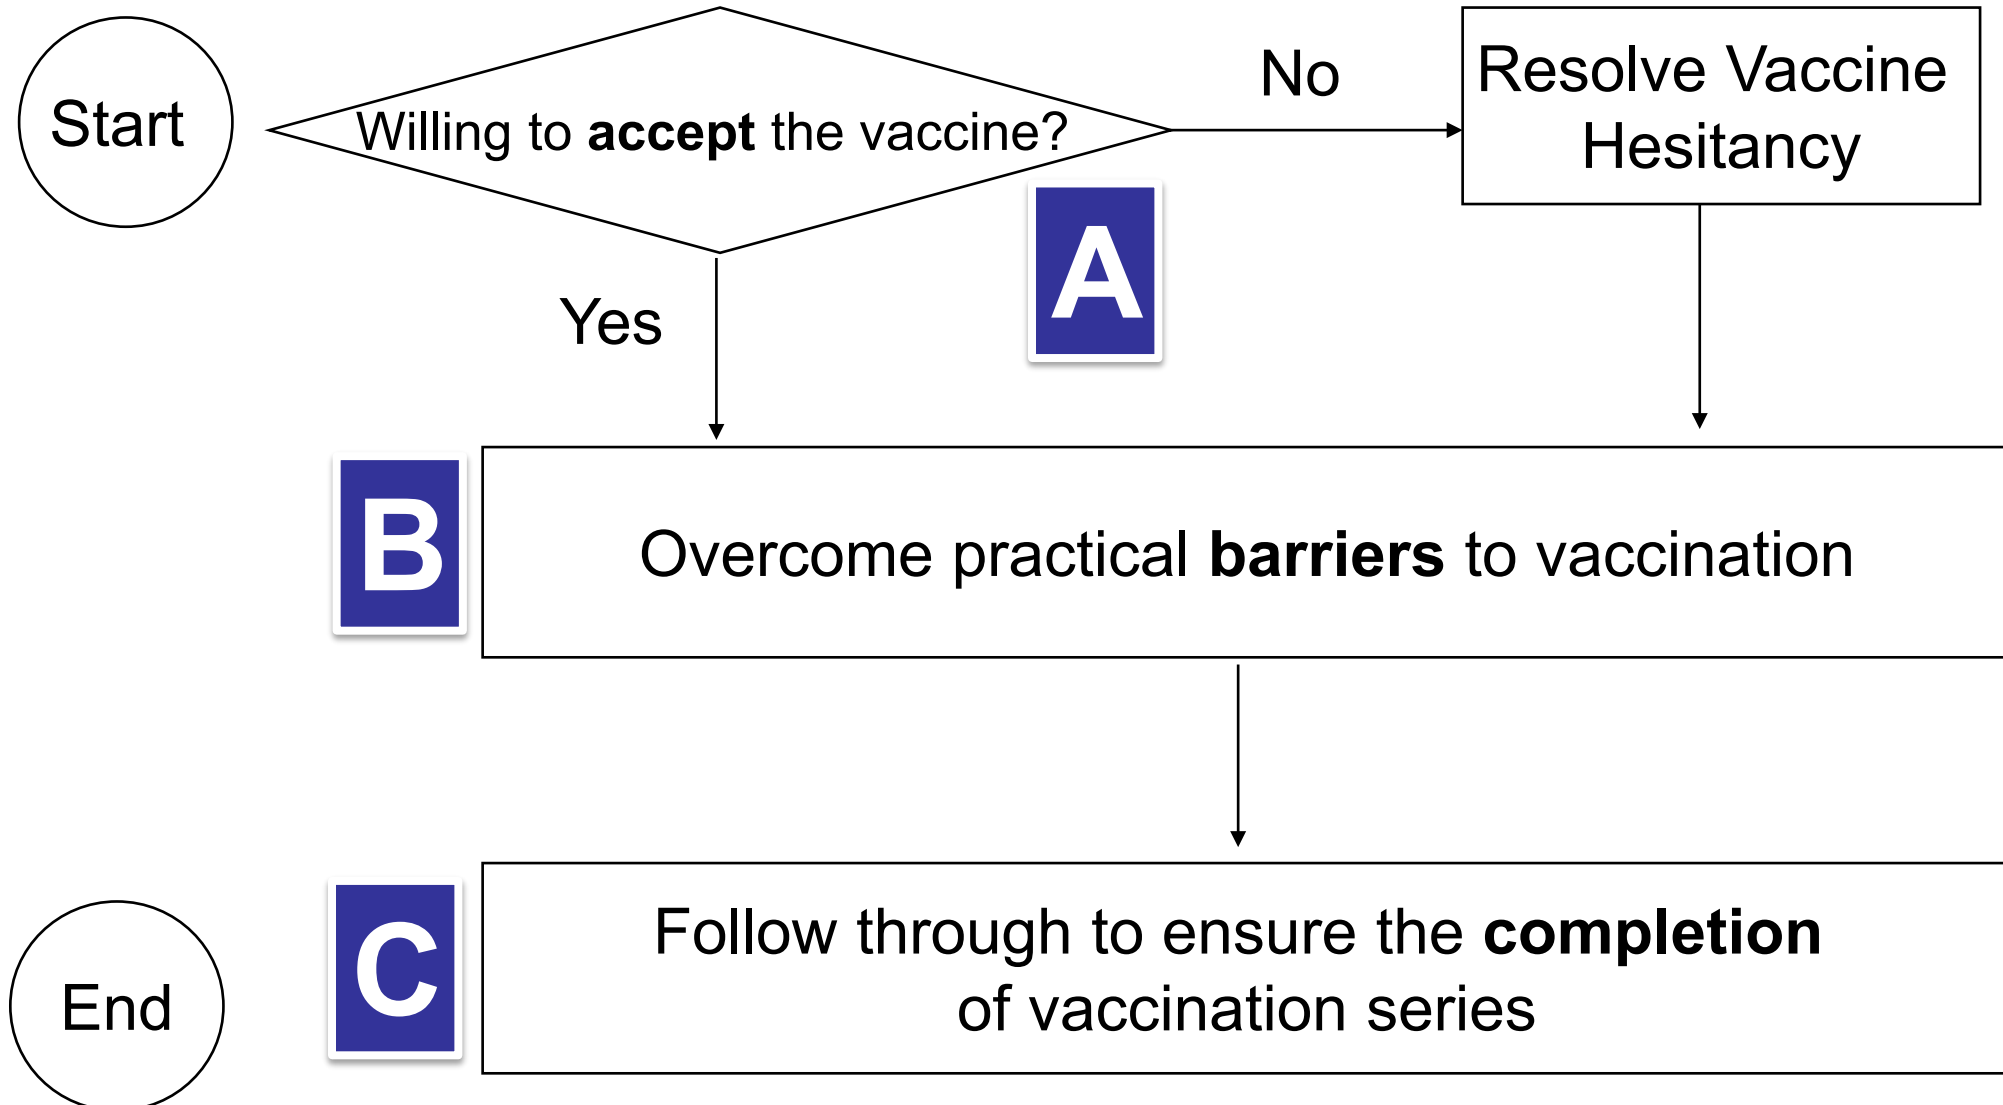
Start

Willing to **accept** the vaccine?

No

Resolve Vaccine Hesitancy

A

Yes

B

Overcome practical **barriers** to vaccination

C

End

Follow through to ensure the **completion** of vaccination series